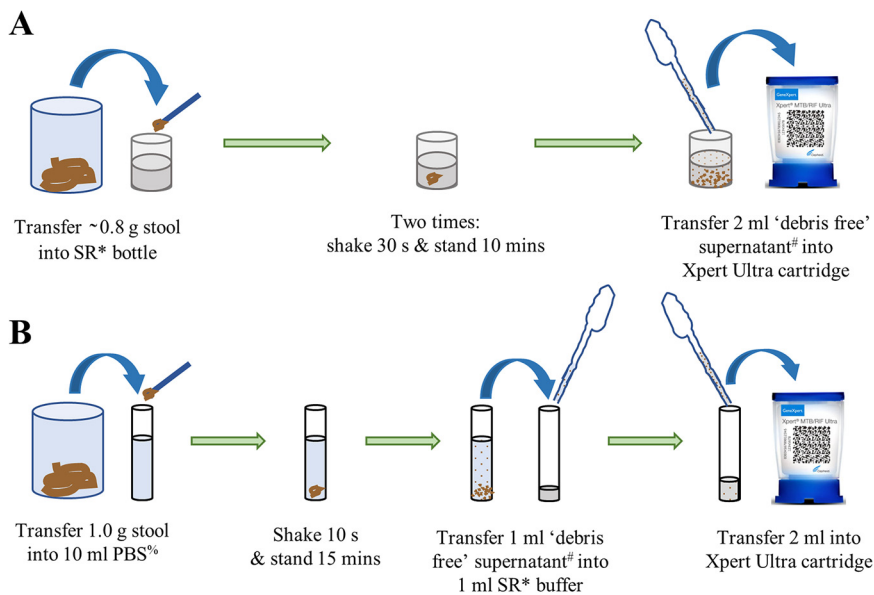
A

Transfer ~0.8 g stool into SR* bottle

Two times: shake 30 s & stand 10 mins

GeneXpert
Xpert® MTB/RIF Ultra

Transfer 2 ml 'debris free' supernatant$^{\#}$ into Xpert Ultra cartridge

B

Transfer 1.0 g stool into 10 ml PBS$^{\%}$

Shake 10 s & stand 15 mins

Transfer 1 ml 'debris free' supernatant$^{\#}$ into 1 ml SR* buffer

GeneXpert
Xpert® MTB/RIF Ultra

Transfer 2 ml into Xpert Ultra cartridge